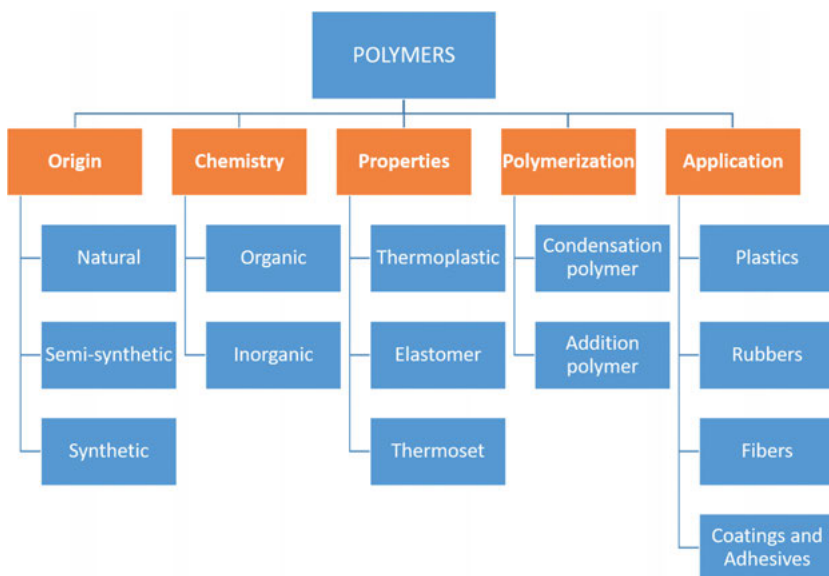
POLYMERS

Origin
Natural
Semi-synthetic
Synthetic

Chemistry
Organic
Inorganic

Properties
Thermoplastic
Elastomer
Thermoset

Polymerization
Condensation polymer
Addition polymer

Application
Plastics
Rubbers
Fibers
Coatings and Adhesives